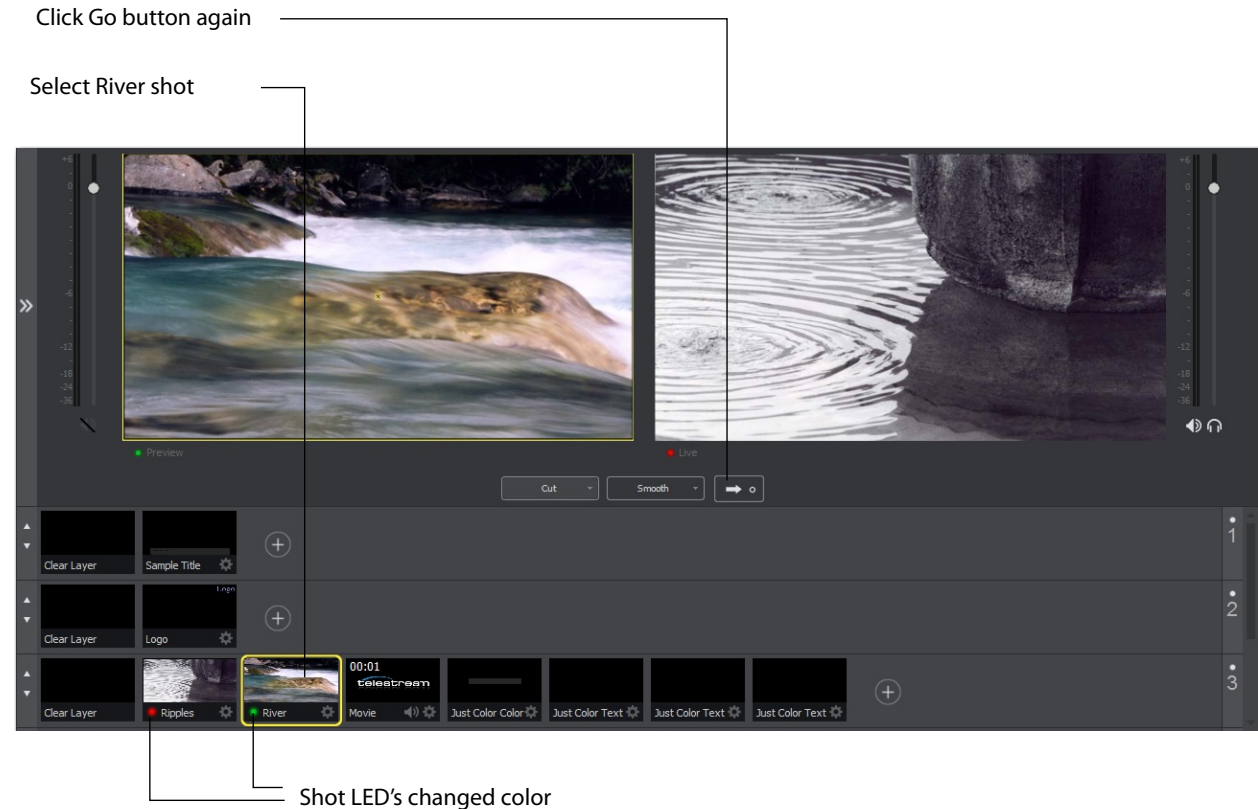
Click Go button again

Select River shot

+6
0
-6
-12
-18
-24
-36

Preview

Live

Cut

Smooth

Clear Layer

Sample Title

1

Clear Layer

Logo

Logo

2

Clear Layer

Ripples

River

00:01

telestream

Movie

Just Color Color

Just Color Text

Just Color Text

Just Color Text

3

Shot LED's changed color